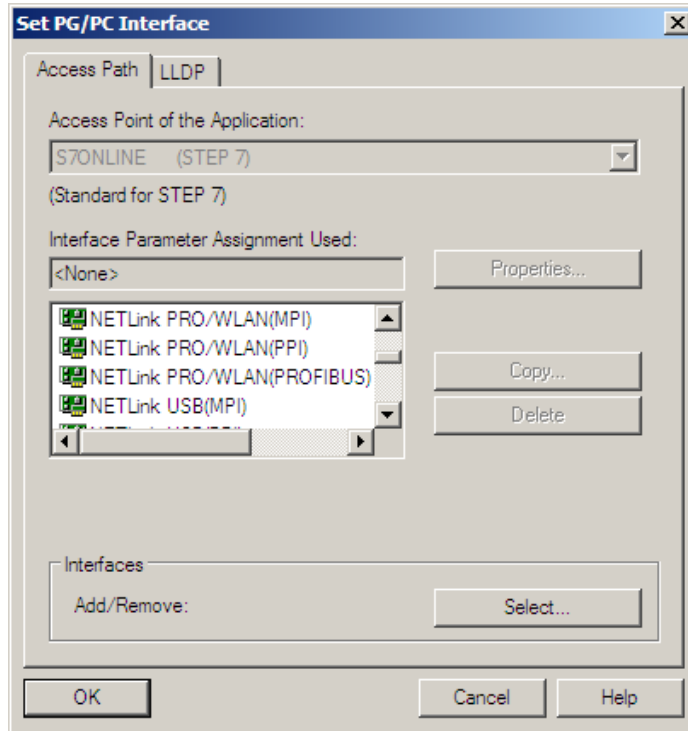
Set PG/PC Interface

Access Path | LLDP

Access Point of the Application:

S7ONLINE (STEP 7)

(Standard for STEP 7)

Interface Parameter Assignment Used:

<None>

Properties...

NETLink PRO/WLAN(MPI)
NETLink PRO/WLAN(PPI)
NETLink PRO/WLAN(PROFIBUS)
NETLink USB(MPI)
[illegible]

Copy...

Delete

Interfaces

Add/Remove:

Select...

OK

Cancel

Help